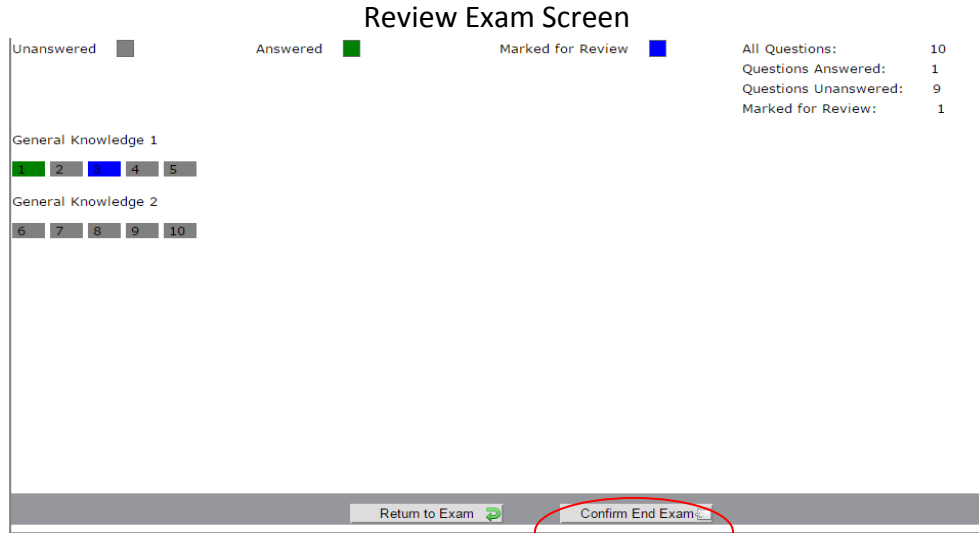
Review Exam Screen

Unanswered

Answered

Marked for Review

All Questions: 10
Questions Answered: 1
Questions Unanswered: 9
Marked for Review: 1

General Knowledge 1

1 2 3 4 5

General Knowledge 2

6 7 8 9 10

Return to Exam

Confirm End Exam